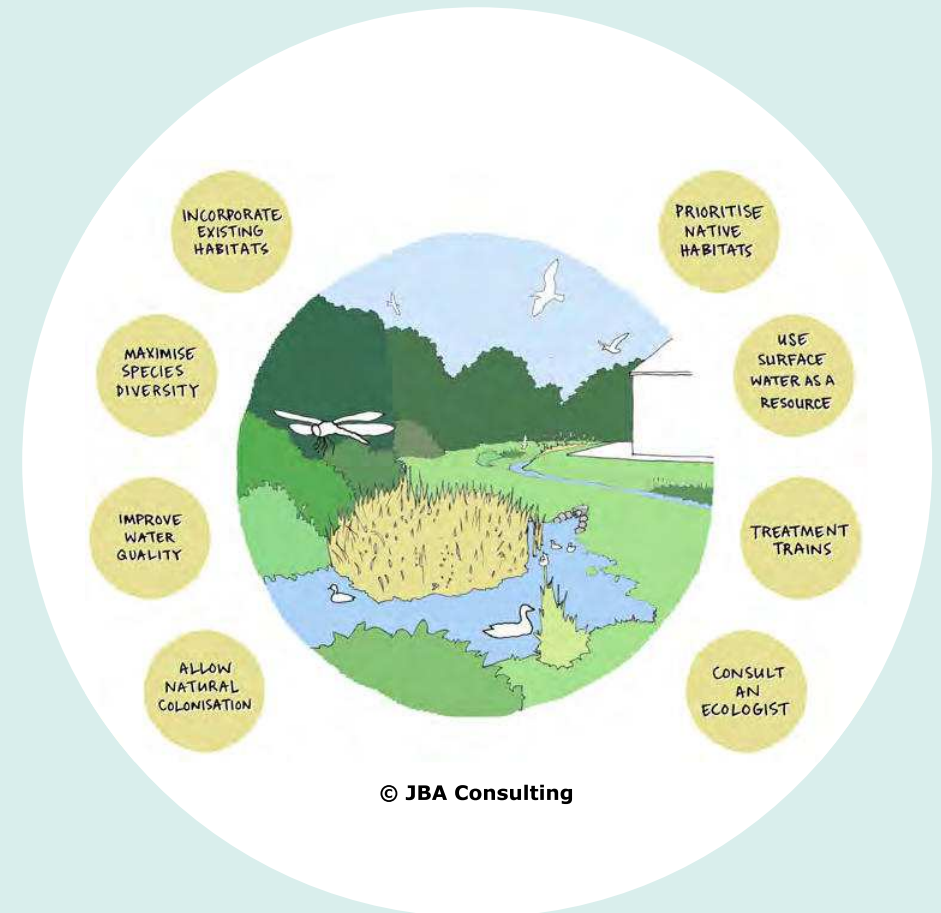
INCORPORATE EXISTING HABITATS

MAXIMISE SPECIES DIVERSITY

IMPROVE WATER QUALITY

ALLOW NATURAL COLONISATION

PRIORITISE NATIVE HABITATS

USE SURFACE WATER AS A RESOURCE

TREATMENT TRAINS

CONSULT AN ECOLOGIST

© JBA Consulting